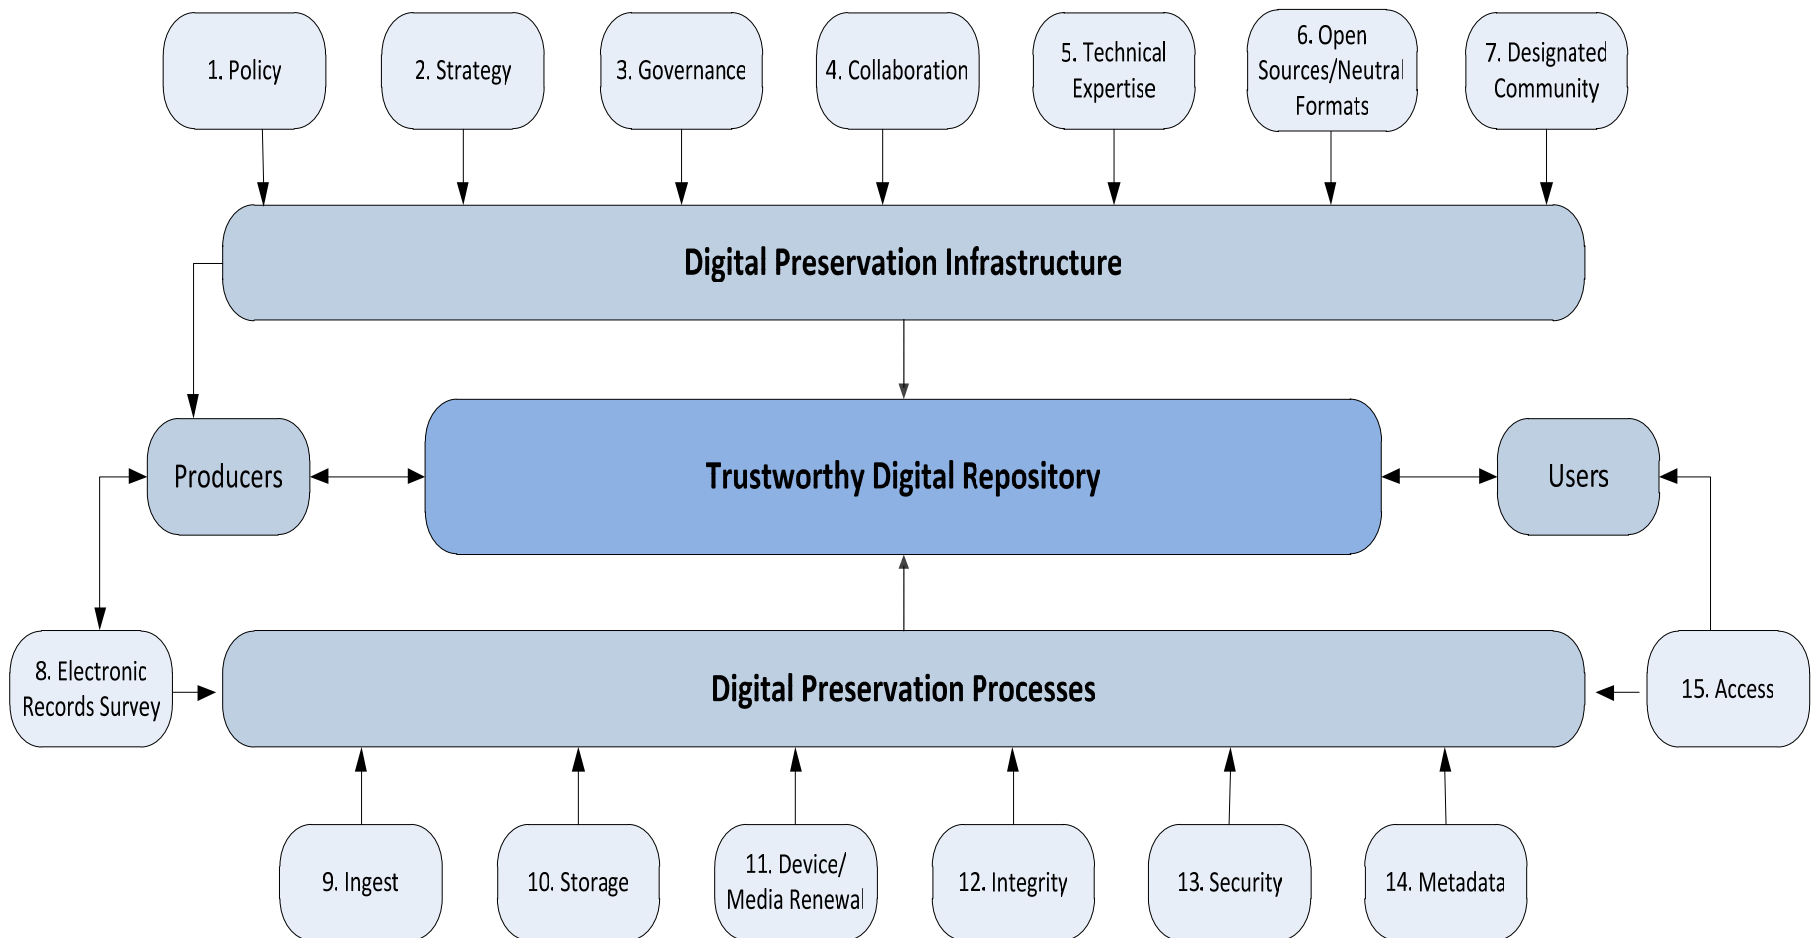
1. Policy

2. Strategy

3. Governance

4. Collaboration

5. Technical Expertise

6. Open Sources/Neutral Formats

7. Designated Community

Digital Preservation Infrastructure

Producers

Trustworthy Digital Repository

Users

8. Electronic Records Survey

Digital Preservation Processes

15. Access

9. Ingest

10. Storage

11. Device/ Media Renewal

12. Integrity

13. Security

14. Metadata